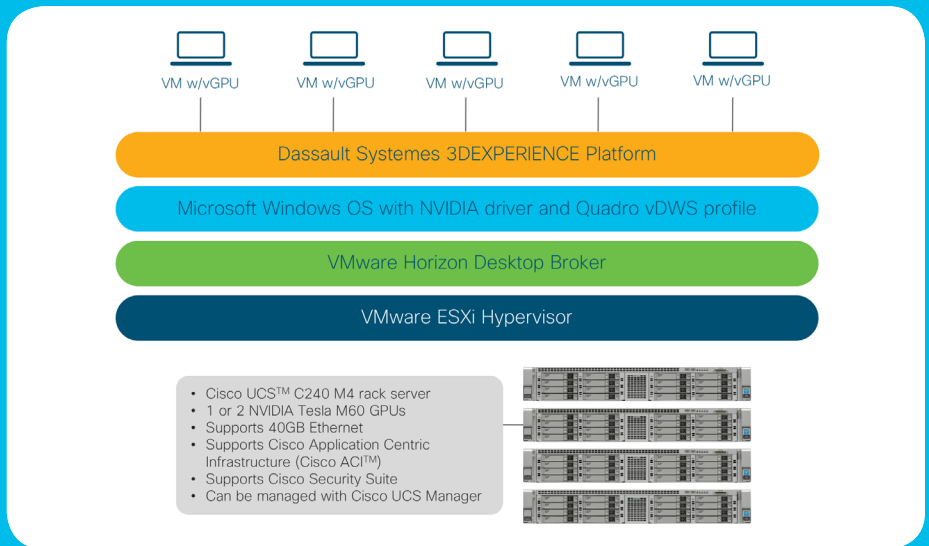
VM w/vGPU VM w/vGPU VM w/vGPU VM w/vGPU VM w/vGPU

Dassault Systemes 3DEXPERIENCE Platform

Microsoft Windows OS with NVIDIA driver and Quadro vDWS profile

VMware Horizon Desktop Broker

VMware ESXi Hypervisor

- Cisco UCS$^{TM}$ C240 M4 rack server
- 1 or 2 NVIDIA Tesla M60 GPUs
- Supports 40GB Ethernet
- Supports Cisco Application Centric Infrastructure (Cisco ACI$^{TM}$)
- Supports Cisco Security Suite
- Can be managed with Cisco UCS Manager